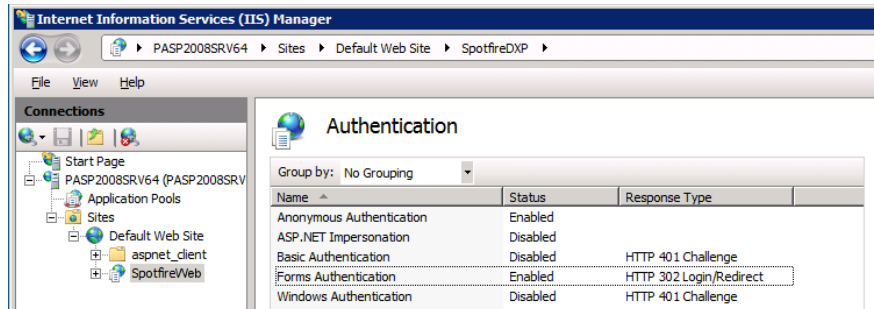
Internet Information Services (IIS) Manager

PASP2008SRV64 ▸ Sites ▸ Default Web Site ▸ SpotfireDXP ▸

File View Help

Connections

Start Page
PASP2008SRV64 (PASP2008SRV
Application Pools
Sites
Default Web Site
aspnet_client
SpotfireWeb

Authentication

Group by: No Grouping

| Name | Status | Response Type |
|---|---|---|
| Anonymous Authentication | Enabled | |
| ASP.NET Impersonation | Disabled | |
| Basic Authentication | Disabled | HTTP 401 Challenge |
| Forms Authentication | Enabled | HTTP 302 Login/Redirect |
| Windows Authentication | Disabled | HTTP 401 Challenge |